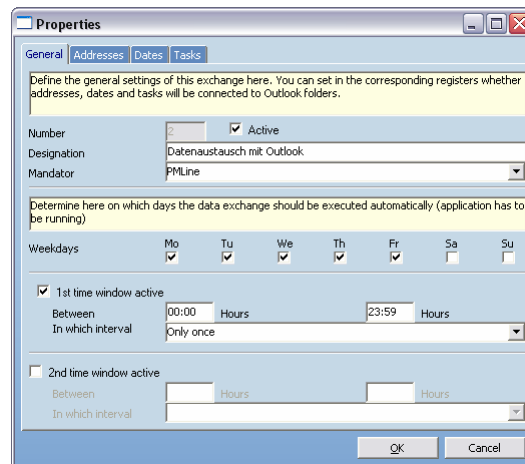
Properties

General | Addresses | Dates | Tasks

Define the general settings of this exchange here. You can set in the corresponding registers whether addresses, dates and tasks will be connected to Outlook folders.

Number 2 Active

Designation Datenaustausch mit Outlook

Mandator PMLine

Determine here on which days the data exchange should be executed automatically (application has to be running)

Weekdays Mo Tu We Th Fr Sa Su

1st time window active

Between 00:00 Hours 23:59 Hours

In which interval Only once

2nd time window active

Between Hours Hours

In which interval

OK Cancel